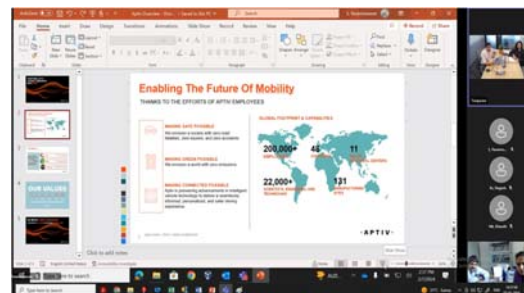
Enabling The Future Of Mobility

THANKS TO THE EFFORTS OF APTIV EMPLOYEES

MAKING SAFE POSSIBLE

MAKING GREEN POSSIBLE

MAKING CONNECTED POSSIBLE

GLOBAL FOOTPRINT & CAPABILITIES

200,000+

46

11

22,000+

131

APTIV

OUR VALUES

Click to add notes

File Home Insert Draw Design Transitions Animations Slide Show Record Review View Help

Record Share

Type here to search